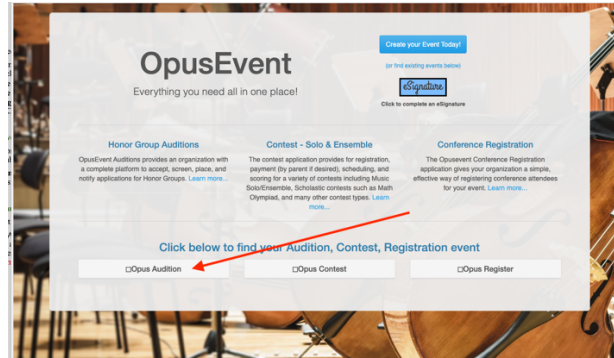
OpusEvent

Everything you need all in one place!

Create your Event Today!

(or find existing events below)

eSignature

Click to complete an eSignature

Honor Group Auditions

OpusEvent Auditions provides an organization with a complete platform to accept, screen, place, and notify applications for Honor Groups. Learn more...

Contest - Solo & Ensemble

The contest application provides for registration, payment (by parent if desired), scheduling, and scoring for a variety of contests including Music Solo/Ensemble, Scholastic contests such as Math Olympiad, and many other contest types. Learn more...

Conference Registration

The Opusevent Conference Registration application gives your organization a simple, effective way of registering conference attendees for your event. Learn more...

Click below to find your Audition, Contest, Registration event

□Opus Audition

□Opus Contest

□Opus Register